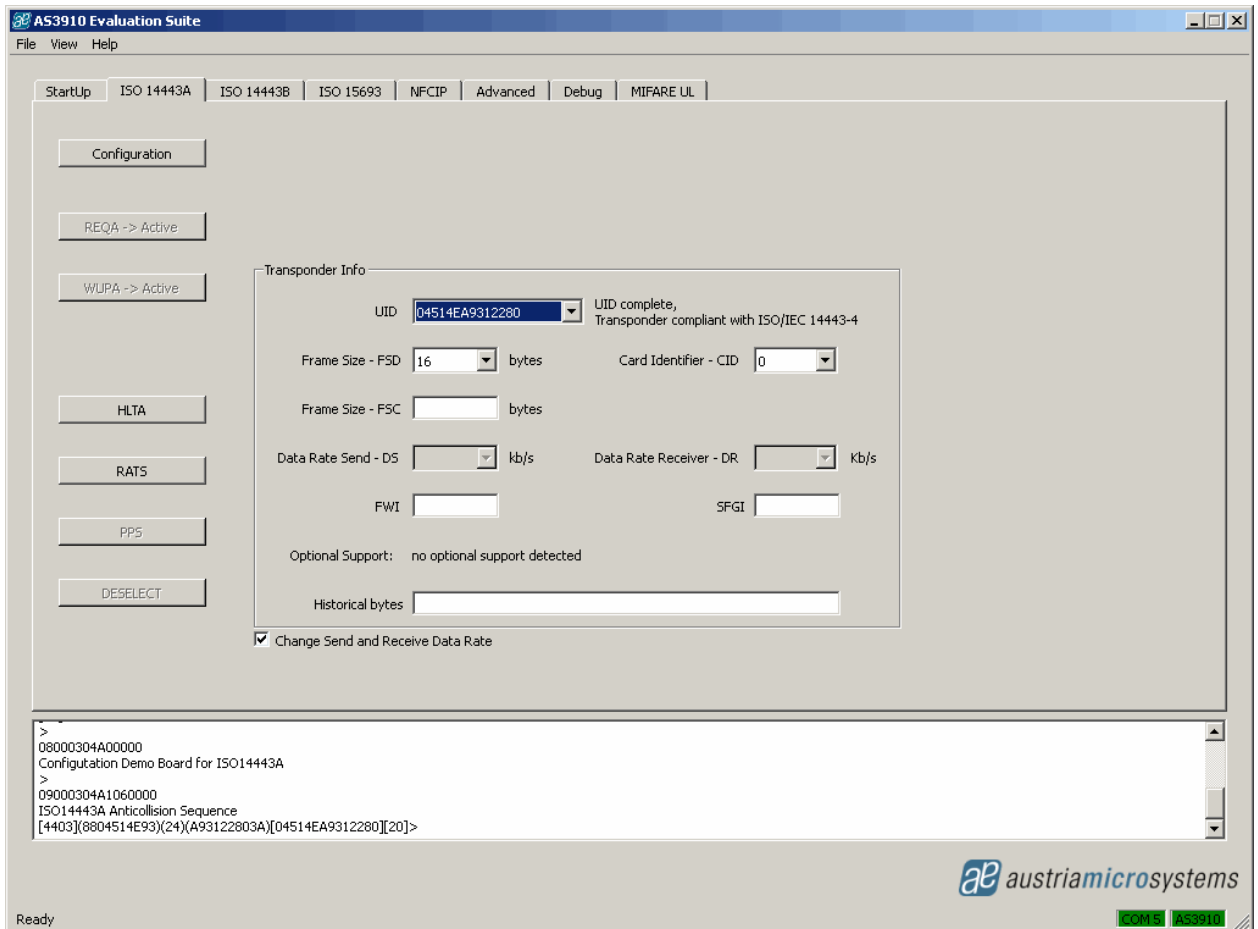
AS3910 Evaluation Suite

File View Help

StartUp | ISO 14443A | ISO 14443B | ISO 15693 | NFCIP | Advanced | Debug | MIFARE UL

Configuration

REQA -> Active

WUPA -> Active

HLTA

RATS

PPS

DESELECT

Transponder Info

UID 04514EA9312280 UID complete, Transponder compliant with ISO/IEC 14443-4

Frame Size - FSD 16 bytes Card Identifier - CID 0

Frame Size - FSC bytes

Data Rate Send - DS kb/s Data Rate Receiver - DR Kb/s

FWI SFGI

Optional Support: no optional support detected

Historical bytes

Change Send and Receive Data Rate

>
08000304A00000
Configutation Demo Board for ISO14443A
>
09000304A1060000
ISO14443A Anticollision Sequence
[4403](8804514E93)(24)(A93122803A)[04514EA9312280][20]>

austriamicrosystems

Ready

COM 5 AS3910